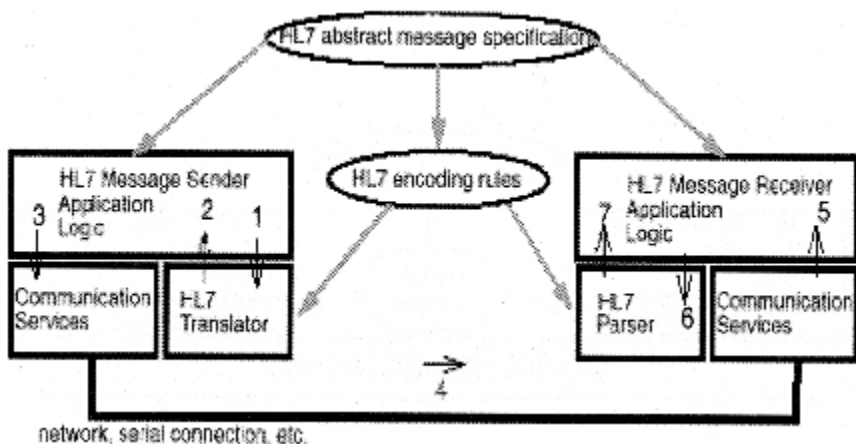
HL7 abstract message specification

HL7 Message Sender Application Logic

HL7 encoding rules

HL7 Message Receiver Application Logic

3

2

1

7

5

Communication Services

HL7 Translator

HL7 Parser

6

Communication Services

4

network, serial connection, etc.